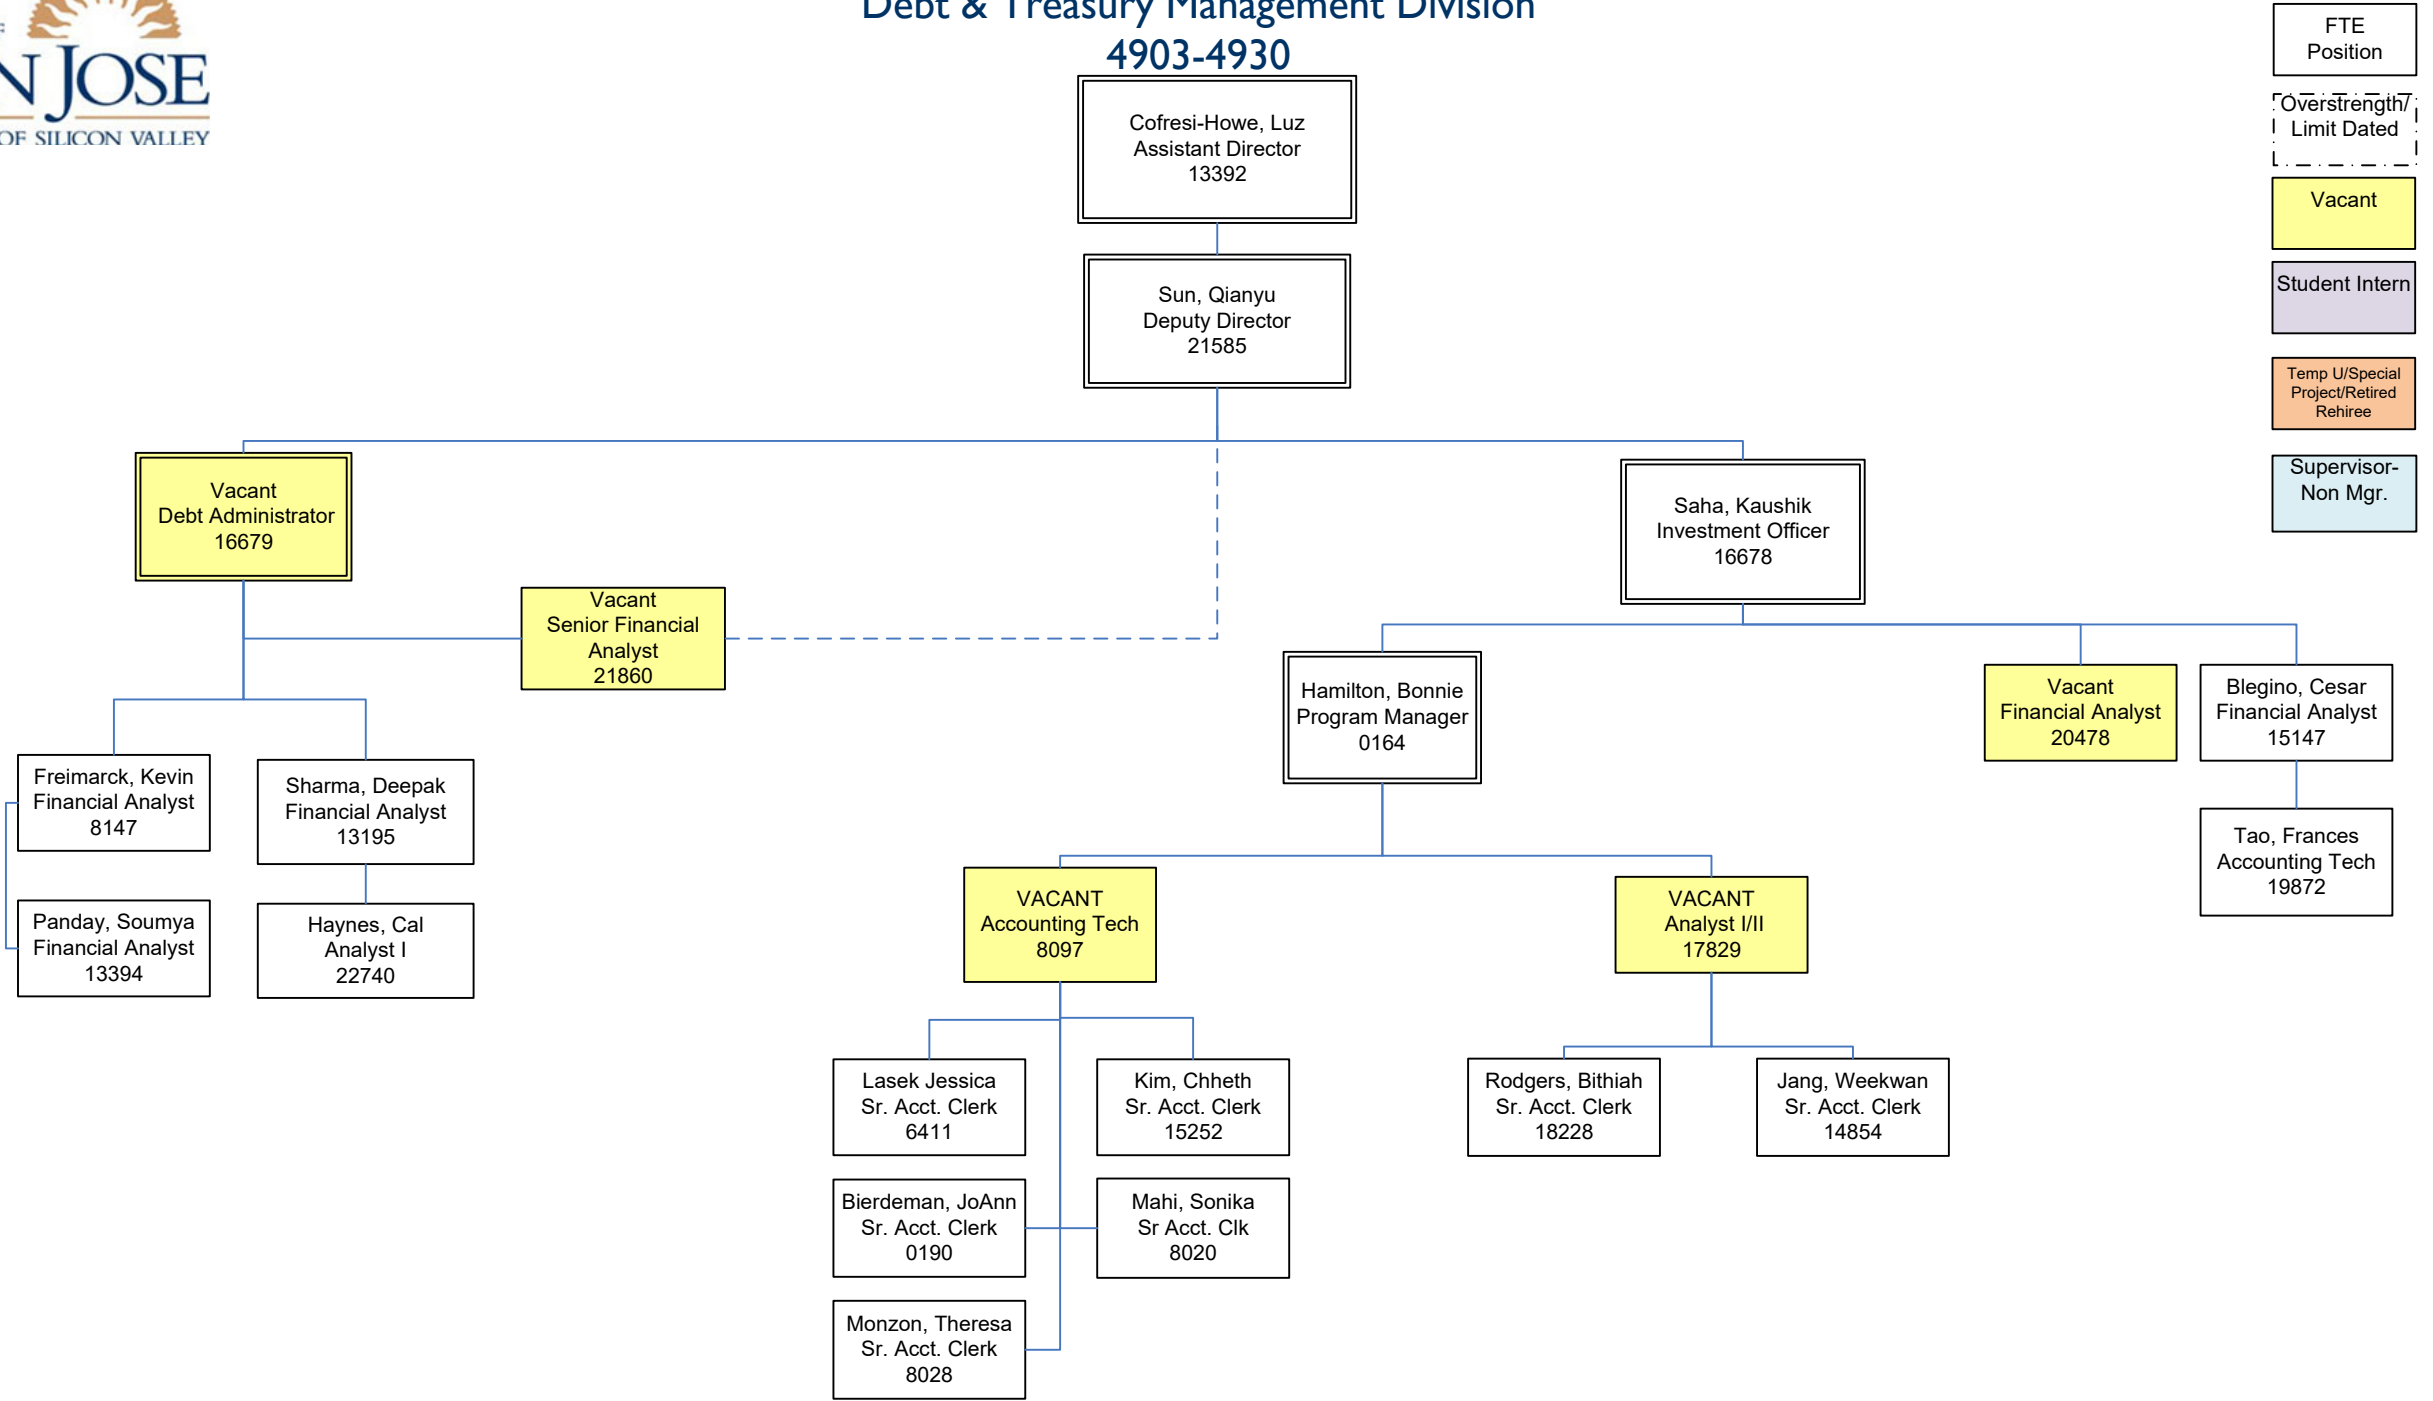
N JOSE
OF SILICON VALLEY

Debt & Treasury Management Division
4903-4930

FTE Position

Overstrength/ Limit Dated

Vacant

Student Intern

Temp U/Special Project/Retired Rehiree

Supervisor-Non Mgr.

Cofresi-Howe, Luz
Assistant Director
13392

Sun, Qianyu
Deputy Director
21585

Vacant
Debt Administrator
16679

Vacant
Senior Financial Analyst
21860

Saha, Kaushik
Investment Officer
16678

Hamilton, Bonnie
Program Manager
0164

Vacant
Financial Analyst
20478

Blegino, Cesar
Financial Analyst
15147

Tao, Frances
Accounting Tech
19872

Freimarck, Kevin
Financial Analyst
8147

Sharma, Deepak
Financial Analyst
13195

Panday, Soumya
Financial Analyst
13394

Haynes, Cal
Analyst I
22740

VACANT
Accounting Tech
8097

VACANT
Analyst I/II
17829

Lasek Jessica
Sr. Acct. Clerk
6411

Kim, Chheth
Sr. Acct. Clerk
15252

Rodgers, Bithiah
Sr. Acct. Clerk
18228

Jang, Weekwan
Sr. Acct. Clerk
14854

Bierdeman, JoAnn
Sr. Acct. Clerk
0190

Mahi, Sonika
Sr Acct. Clk
8020

Monzon, Theresa
Sr. Acct. Clerk
8028